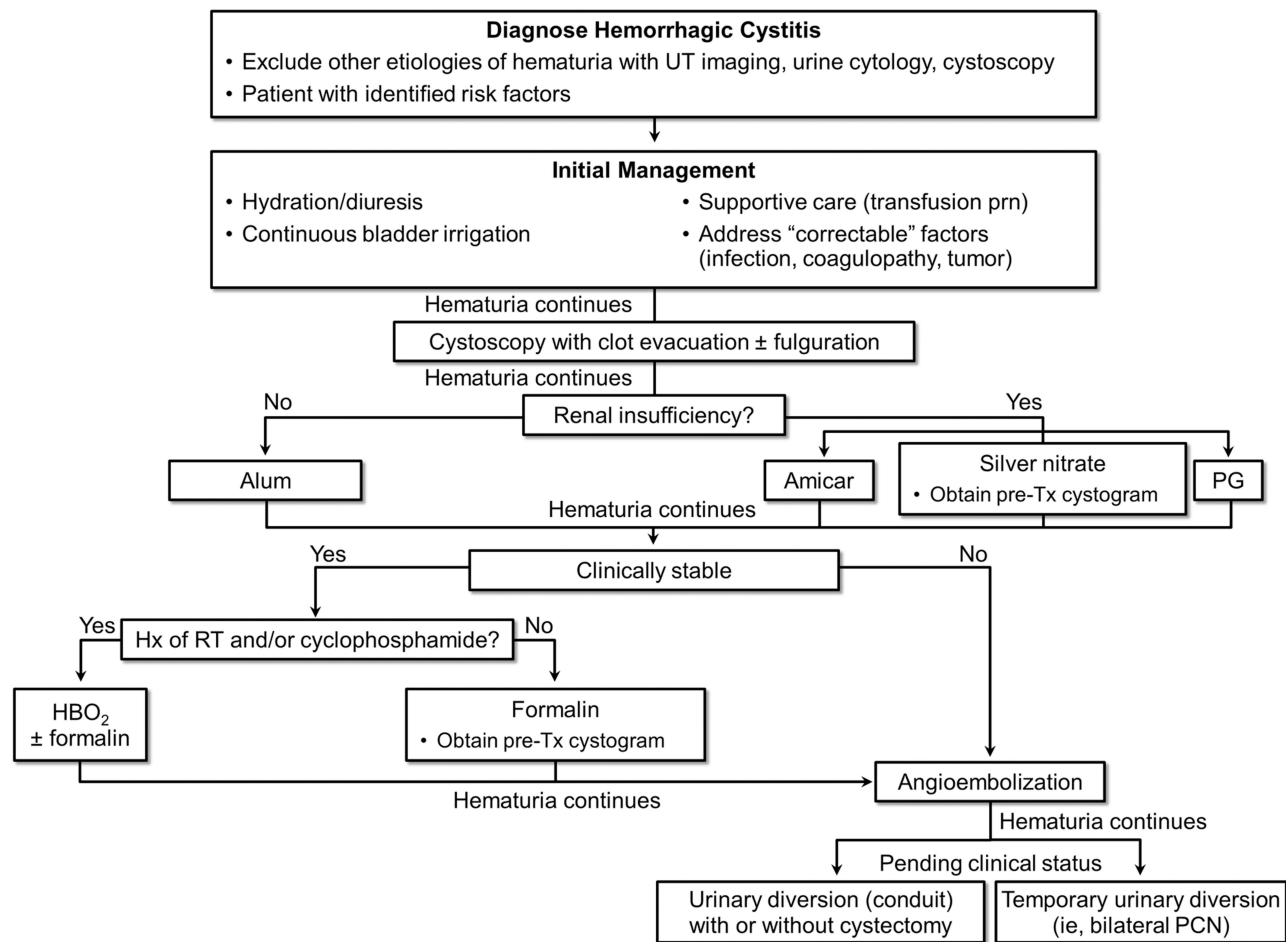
**Diagnose Hemorrhagic Cystitis**
• Exclude other etiologies of hematuria with UT imaging, urine cytology, cystoscopy
• Patient with identified risk factors

**Initial Management**
• Hydration/diuresis
• Continuous bladder irrigation
• Supportive care (transfusion prn)
• Address "correctable" factors (infection, coagulopathy, tumor)

Hematuria continues

Cystoscopy with clot evacuation ± fulguration

Hematuria continues

Renal insufficiency?

No

Yes

Alum

Amicar

Silver nitrate
• Obtain pre-Tx cystogram

PG

Hematuria continues

Yes

Clinically stable

No

Yes

Hx of RT and/or cyclophosphamide?

No

$HBO_2$ ± formalin

Formalin
• Obtain pre-Tx cystogram

Angioembolization

Hematuria continues

Hematuria continues

Pending clinical status

Urinary diversion (conduit) with or without cystectomy

Temporary urinary diversion (ie, bilateral PCN)